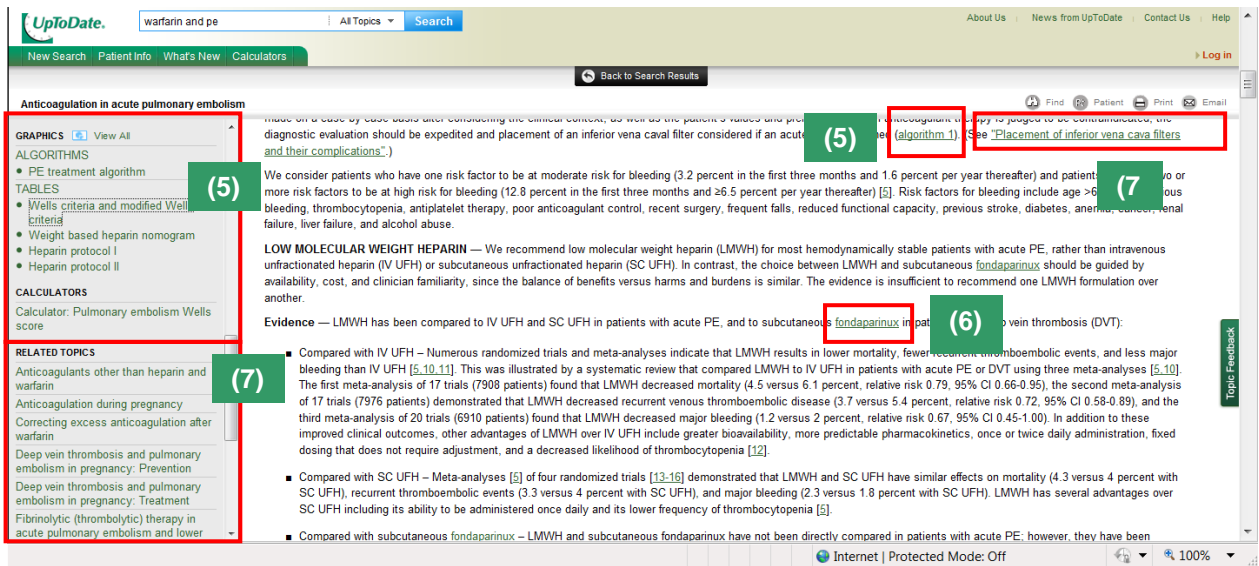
UpToDate

warfarin and pe | All Topics | Search

About Us | News from UpToDate | Contact Us | Help

New Search | Patient Info | What's New | Calculators

Log in

Back to Search Results

Anticoagulation in acute pulmonary embolism

Find | Patient | Print | Email

GRAPHICS View All

ALGORITHMS
• PE treatment algorithm

TABLES
• Wells criteria and modified Wells criteria
• Weight based heparin nomogram
• Heparin protocol I
• Heparin protocol II

(5)

CALCULATORS
Calculator: Pulmonary embolism Wells score

RELATED TOPICS
Anticoagulants other than heparin and warfarin
Anticoagulation during pregnancy
Correcting excess anticoagulation after warfarin
Deep vein thrombosis and pulmonary embolism in pregnancy: Prevention
Deep vein thrombosis and pulmonary embolism in pregnancy: Treatment
Fibrinolytic (thrombolytic) therapy in acute pulmonary embolism and lower

(7)

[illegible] diagnostic evaluation should be expedited and placement of an inferior vena caval filter considered if an acute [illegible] (algorithm 1). (See "Placement of inferior vena cava filters and their complications".)

(5)

(7

We consider patients who have one risk factor to be at moderate risk for bleeding (3.2 percent in the first three months and 1.6 percent per year thereafter) and patients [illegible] more risk factors to be at high risk for bleeding (12.8 percent in the first three months and ≥6.5 percent per year thereafter) [5]. Risk factors for bleeding include age >6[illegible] bleeding, thrombocytopenia, antiplatelet therapy, poor anticoagulant control, recent surgery, frequent falls, reduced functional capacity, previous stroke, diabetes, anemia, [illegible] renal failure, liver failure, and alcohol abuse.

LOW MOLECULAR WEIGHT HEPARIN — We recommend low molecular weight heparin (LMWH) for most hemodynamically stable patients with acute PE, rather than intravenous unfractionated heparin (IV UFH) or subcutaneous unfractionated heparin (SC UFH). In contrast, the choice between LMWH and subcutaneous fondaparinux should be guided by availability, cost, and clinician familiarity, since the balance of benefits versus harms and burdens is similar. The evidence is insufficient to recommend one LMWH formulation over another.

Evidence — LMWH has been compared to IV UFH and SC UFH in patients with acute PE, and to subcutaneous fondaparinux in pat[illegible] (6) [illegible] vein thrombosis (DVT):

■ Compared with IV UFH – Numerous randomized trials and meta-analyses indicate that LMWH results in lower mortality, fewer recurrent thromboembolic events, and less major bleeding than IV UFH [5,10,11]. This was illustrated by a systematic review that compared LMWH to IV UFH in patients with acute PE or DVT using three meta-analyses [5,10]. The first meta-analysis of 17 trials (7908 patients) found that LMWH decreased mortality (4.5 versus 6.1 percent, relative risk 0.79, 95% CI 0.66-0.95), the second meta-analysis of 17 trials (7976 patients) demonstrated that LMWH decreased recurrent venous thromboembolic disease (3.7 versus 5.4 percent, relative risk 0.72, 95% CI 0.58-0.89), and the third meta-analysis of 20 trials (6910 patients) found that LMWH decreased major bleeding (1.2 versus 2 percent, relative risk 0.67, 95% CI 0.45-1.00). In addition to these improved clinical outcomes, other advantages of LMWH over IV UFH include greater bioavailability, more predictable pharmacokinetics, once or twice daily administration, fixed dosing that does not require adjustment, and a decreased likelihood of thrombocytopenia [12].

■ Compared with SC UFH – Meta-analyses [5] of four randomized trials [13-16] demonstrated that LMWH and SC UFH have similar effects on mortality (4.3 versus 4 percent with SC UFH), recurrent thromboembolic events (3.3 versus 4 percent with SC UFH), and major bleeding (2.3 versus 1.8 percent with SC UFH). LMWH has several advantages over SC UFH including its ability to be administered once daily and its lower frequency of thrombocytopenia [5].

■ Compared with subcutaneous fondaparinux – LMWH and subcutaneous fondaparinux have not been directly compared in patients with acute PE; however, they have been

Topic Feedback

Internet | Protected Mode: Off

100%